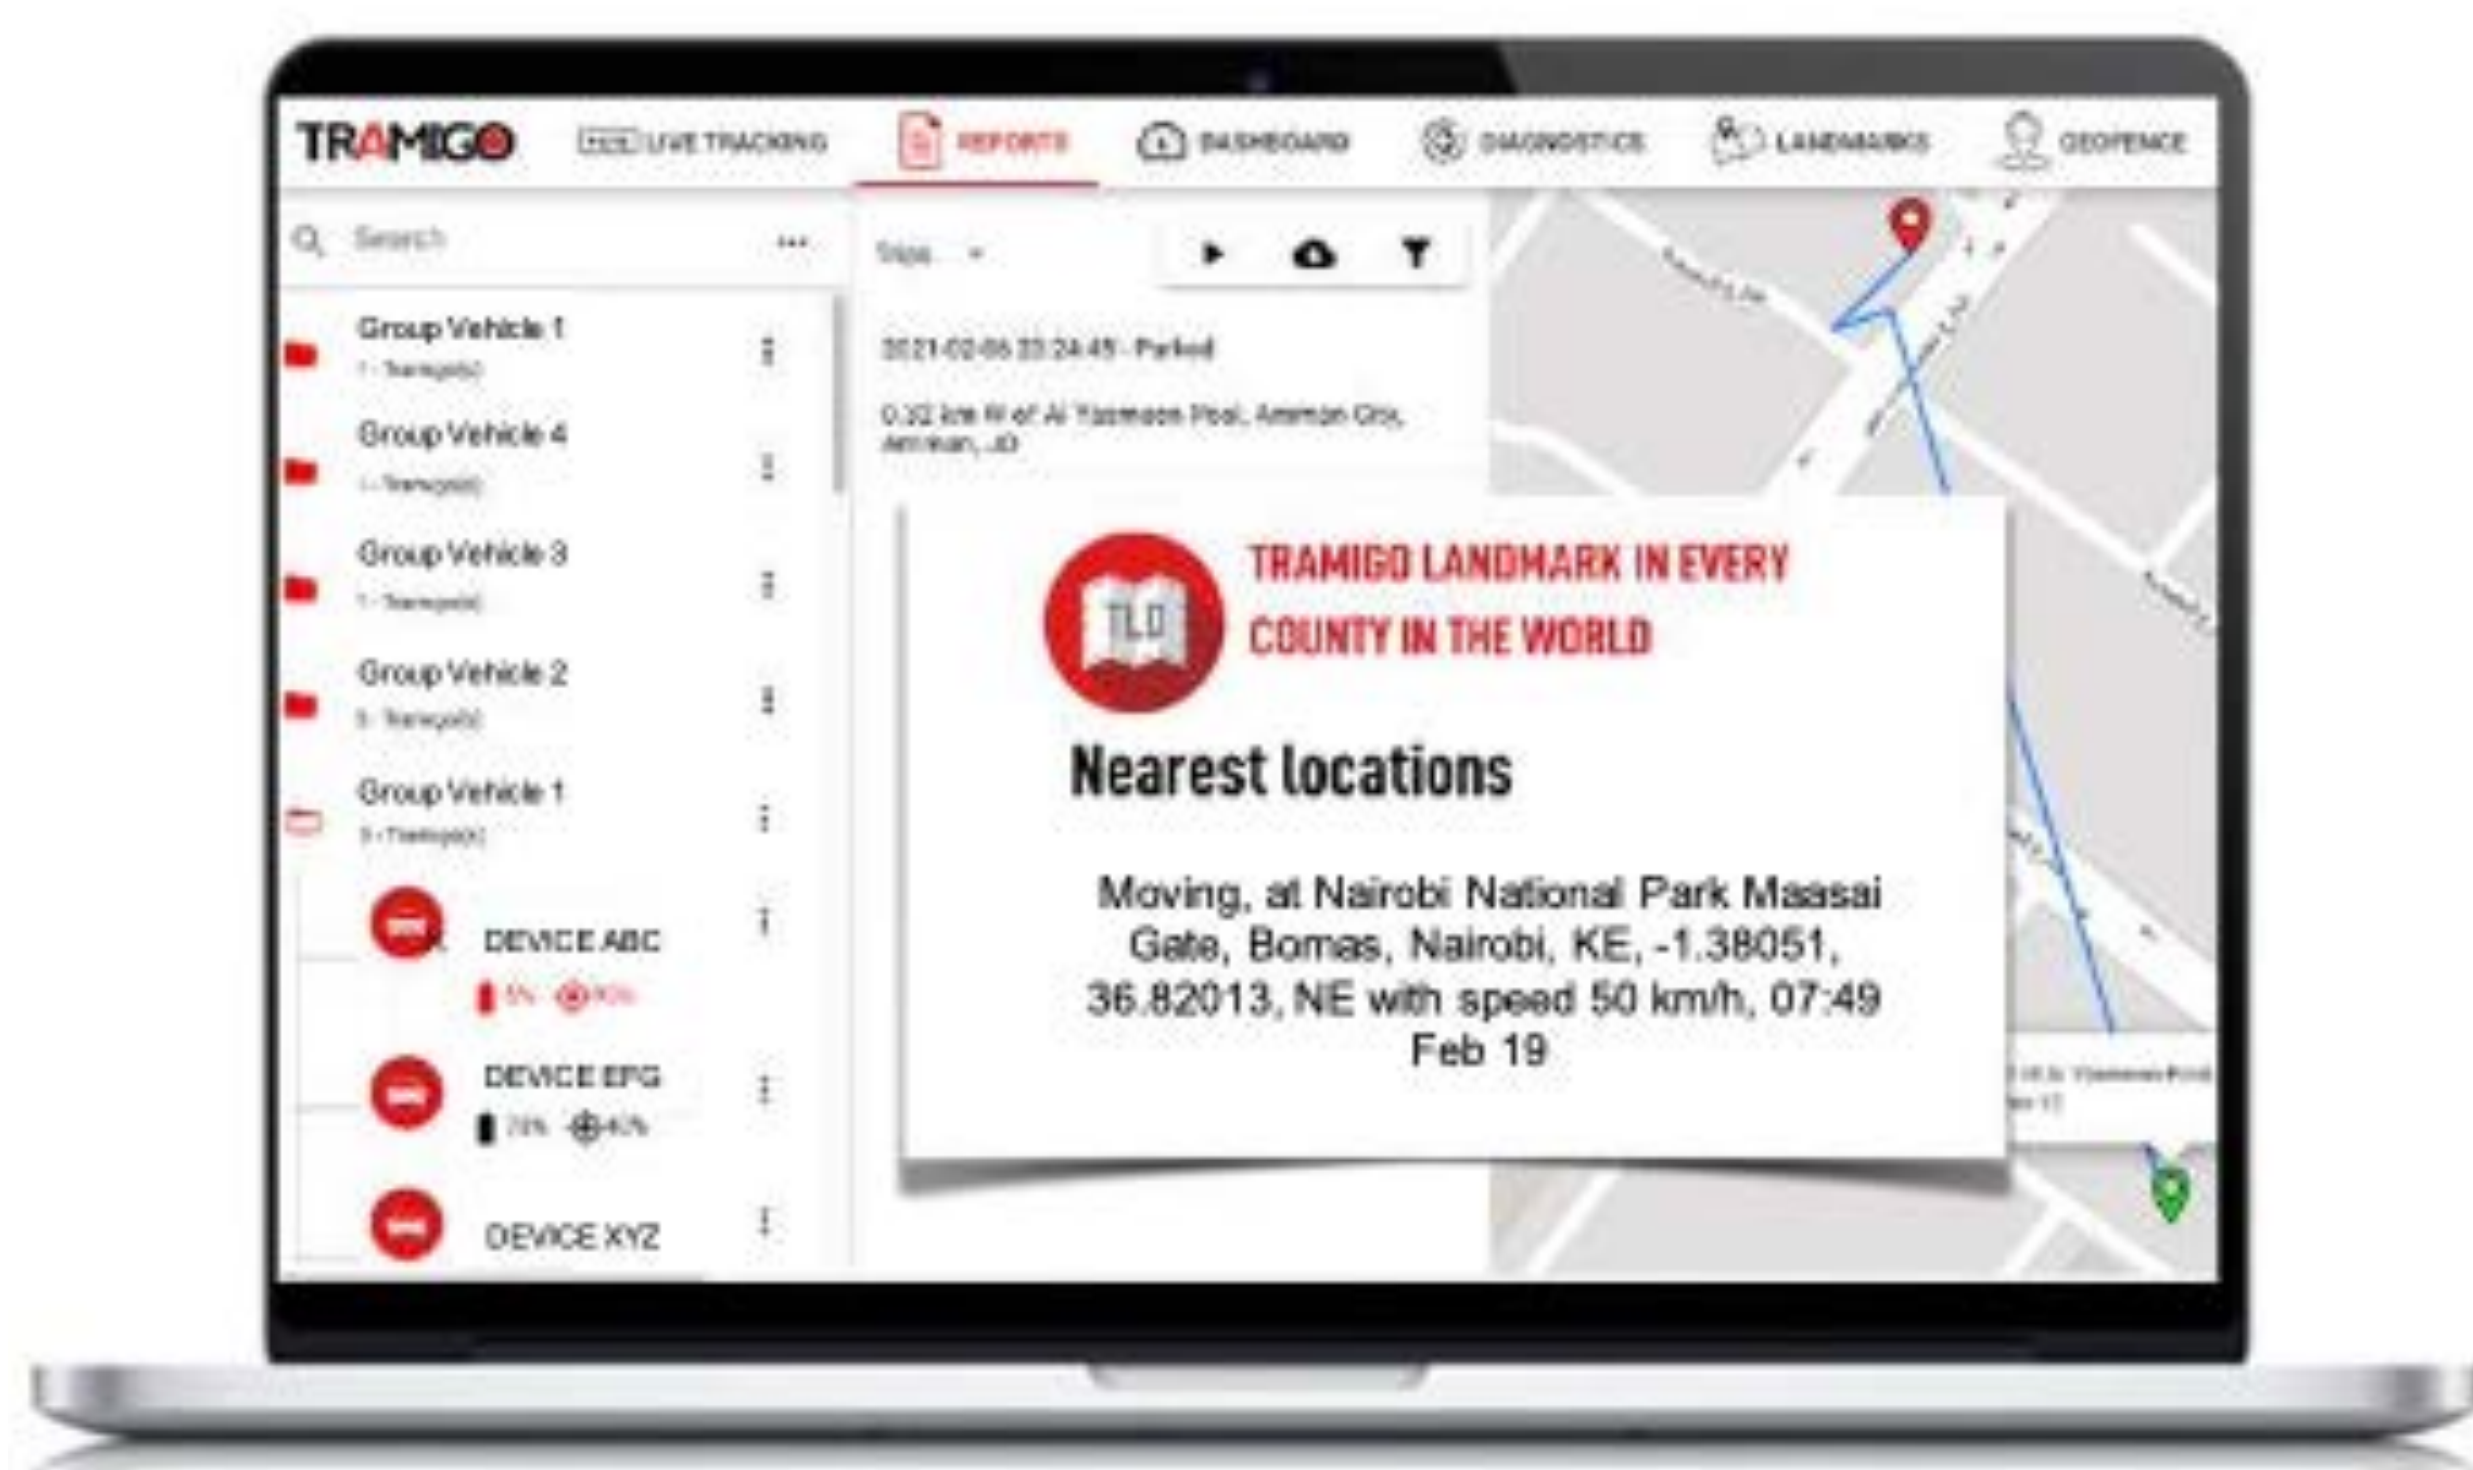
TRAMIGO LIVE TRACKING REPORTS DASHBOARD DIAGNOSTICS LANDMARKS GEOFENCE

Search ...

Trips

Group Vehicle 1
1 - Tramigo(s)

Group Vehicle 4
1 - Tramigo(s)

Group Vehicle 3
1 - Tramigo(s)

Group Vehicle 2
1 - Tramigo(s)

Group Vehicle 1
3 - Tramigo(s)

DEVICE ABC
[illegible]

DEVICE EFG
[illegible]

DEVICE XYZ

2021-02-06 23:24:45 - Parked

0.32 km W of Al Yasmeen Pool, Amman City, Amman, JO

TLD

TRAMIGO LANDMARK IN EVERY COUNTY IN THE WORLD

Nearest locations

Moving, at Nairobi National Park Maasai Gate, Bomas, Nairobi, KE, -1.38051, 36.82013, NE with speed 50 km/h, 07:49 Feb 19